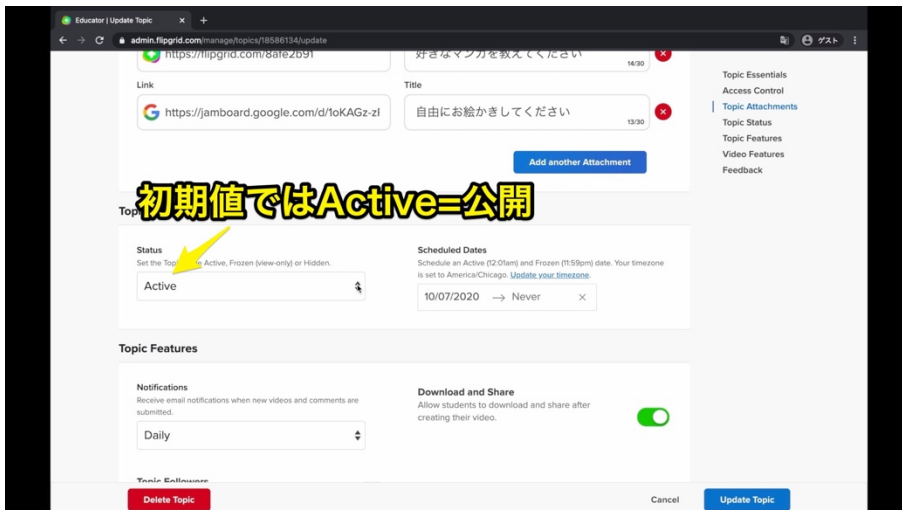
Educator | Update Topic

admin.flipgrid.com/manage/topics/18586134/update

ゲスト

https://flipgrid.com/8afe2b91

好きなマンガを教えてください

14/30

Link

https://jamboard.google.com/d/1oKAGz-zl

Title

自由にお絵かきしてください

13/30

Add another Attachment

Topic Essentials
Access Control
Topic Attachments
Topic Status
Topic Features
Video Features
Feedback

初期値ではActive=公開

Top

Status
Set the Top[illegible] Active, Frozen (view-only) or Hidden.

Active

Scheduled Dates
Schedule an Active (12:01am) and Frozen (11:59pm) date. Your timezone is set to America/Chicago. Update your timezone.

10/07/2020 → Never

Topic Features

Notifications
Receive email notifications when new videos and comments are submitted.

Daily

Download and Share
Allow students to download and share after creating their video.

Topic Followers

Delete Topic

Cancel

Update Topic